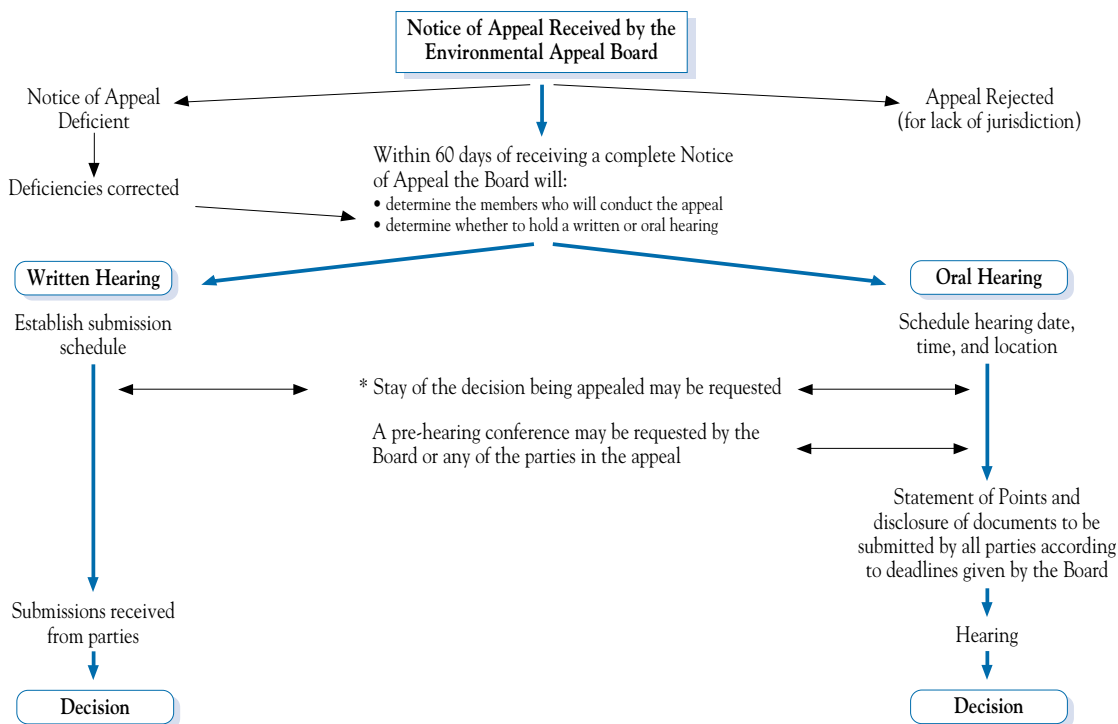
Notice of Appeal Received by the Environmental Appeal Board

Notice of Appeal Deficient

Appeal Rejected (for lack of jurisdiction)

Deficiencies corrected

Within 60 days of receiving a complete Notice of Appeal the Board will:
• determine the members who will conduct the appeal
• determine whether to hold a written or oral hearing

Written Hearing

Oral Hearing

Establish submission schedule

Schedule hearing date, time, and location

* Stay of the decision being appealed may be requested

A pre-hearing conference may be requested by the Board or any of the parties in the appeal

Statement of Points and disclosure of documents to be submitted by all parties according to deadlines given by the Board

Submissions received from parties

Hearing

Decision

Decision